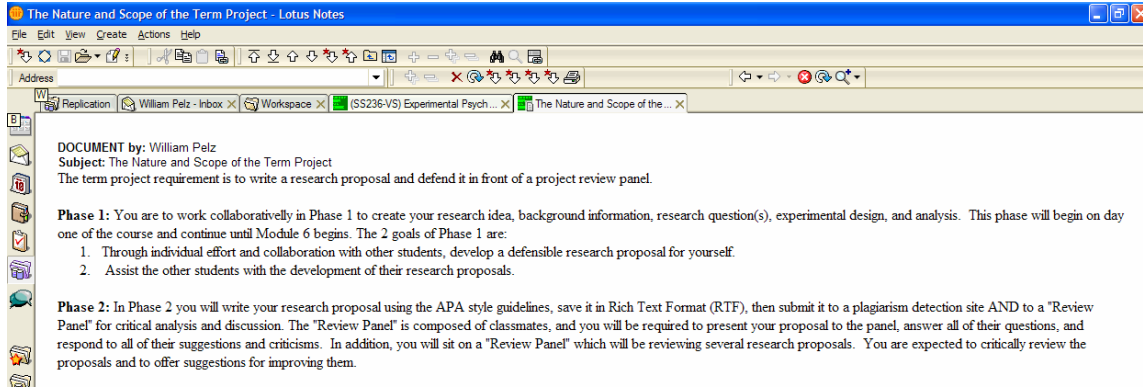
The Nature and Scope of the Term Project - Lotus Notes

File Edit View Create Actions Help

Address

Replication | William Pelz - Inbox | Workspace | (SS236-VS) Experimental Psych ... | The Nature and Scope of the ...

DOCUMENT by: William Pelz
Subject: The Nature and Scope of the Term Project
The term project requirement is to write a research proposal and defend it in front of a project review panel.

Phase 1: You are to work collaboratively in Phase 1 to create your research idea, background information, research question(s), experimental design, and analysis. This phase will begin on day one of the course and continue until Module 6 begins. The 2 goals of Phase 1 are:
1. Through individual effort and collaboration with other students, develop a defensible research proposal for yourself.
2. Assist the other students with the development of their research proposals.

Phase 2: In Phase 2 you will write your research proposal using the APA style guidelines, save it in Rich Text Format (RTF), then submit it to a plagiarism detection site AND to a "Review Panel" for critical analysis and discussion. The "Review Panel" is composed of classmates, and you will be required to present your proposal to the panel, answer all of their questions, and respond to all of their suggestions and criticisms. In addition, you will sit on a "Review Panel" which will be reviewing several research proposals. You are expected to critically review the proposals and to offer suggestions for improving them.